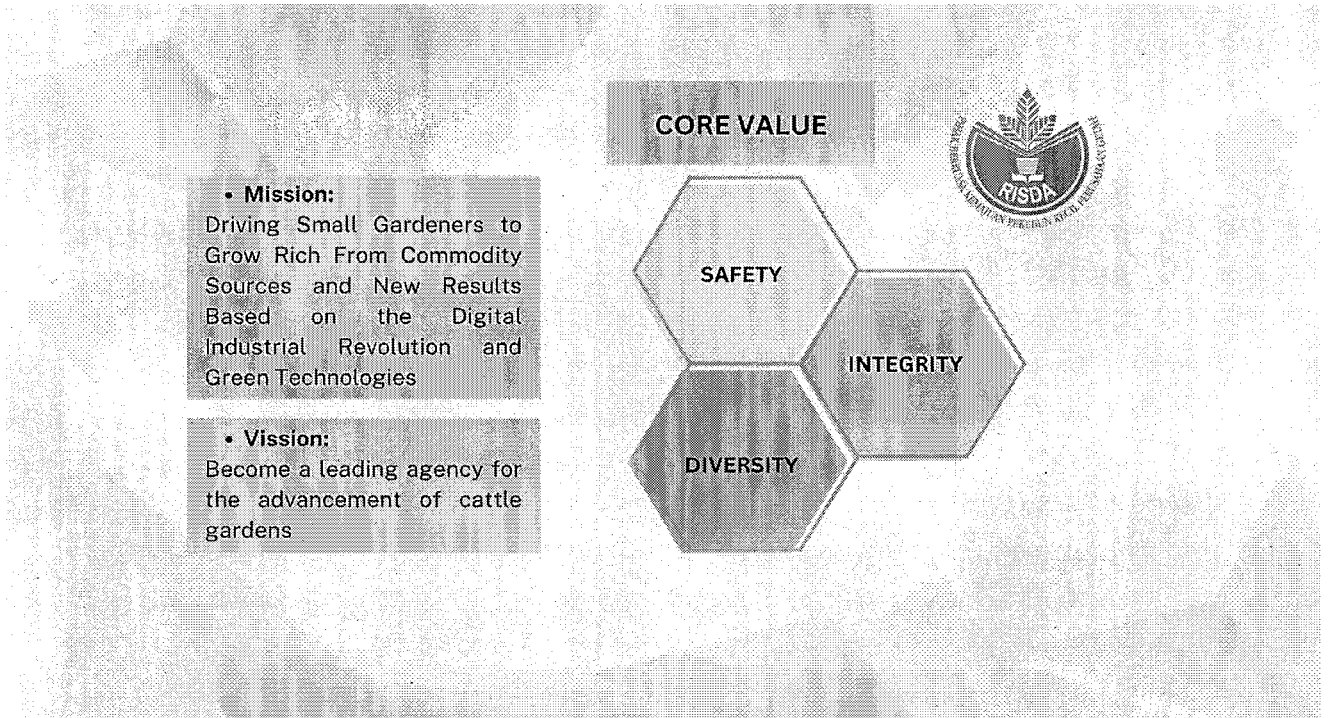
• Mission:
Driving Small Gardeners to Grow Rich From Commodity Sources and New Results Based on the Digital Industrial Revolution and Green Technologies

• Vission:
Become a leading agency for the advancement of cattle gardens

CORE VALUE

SAFETY

INTEGRITY

DIVERSITY

RISDA